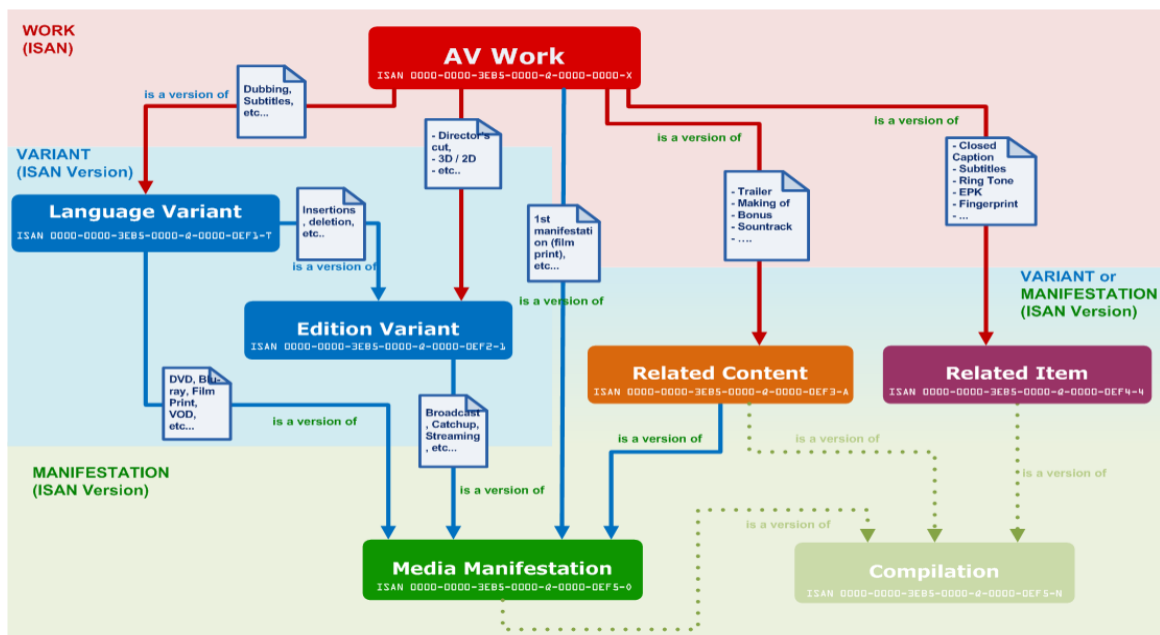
WORK
(ISAN)

AV Work
ISAN 0000-0000-3EB5-0000-0-0000-0000-X

is a version of

Dubbing, Subtitles, etc...

- Director's cut,
- 3D / 2D
- etc..

is a version of

is a version of

VARIANT
(ISAN Version)

Language Variant
ISAN 0000-0000-3EB5-0000-0-0000-DEF1-T

Insertions, deletion, etc..

is a version of

1st manifestation (film print), etc...

- Trailer
- Making of
- Bonus
- Sountrack
- ....

- Closed Caption
- Subtitles
- Ring Tone
- EPK
- Fingerprint
- ...

VARIANT or
MANIFESTATION
(ISAN Version)

is a version of

Edition Variant
ISAN 0000-0000-3EB5-0000-0-0000-DEF2-1

Related Content
ISAN 0000-0000-3EB5-0000-0-0000-DEF3-A

Related Item
ISAN 0000-0000-3EB5-0000-0-0000-DEF4-4

DVD, Blu-ray, Film Print, VOD, etc...

is a version of

Broadcast, Catchup, Streaming, etc...

is a version of

is a version of

is a version of

MANIFESTATION
(ISAN Version)

is a version of

is a version of

Media Manifestation
ISAN 0000-0000-3EB5-0000-0-0000-DEF5-0

Compilation
ISAN 0000-0000-3EB5-0000-0-0000-DEF5-N